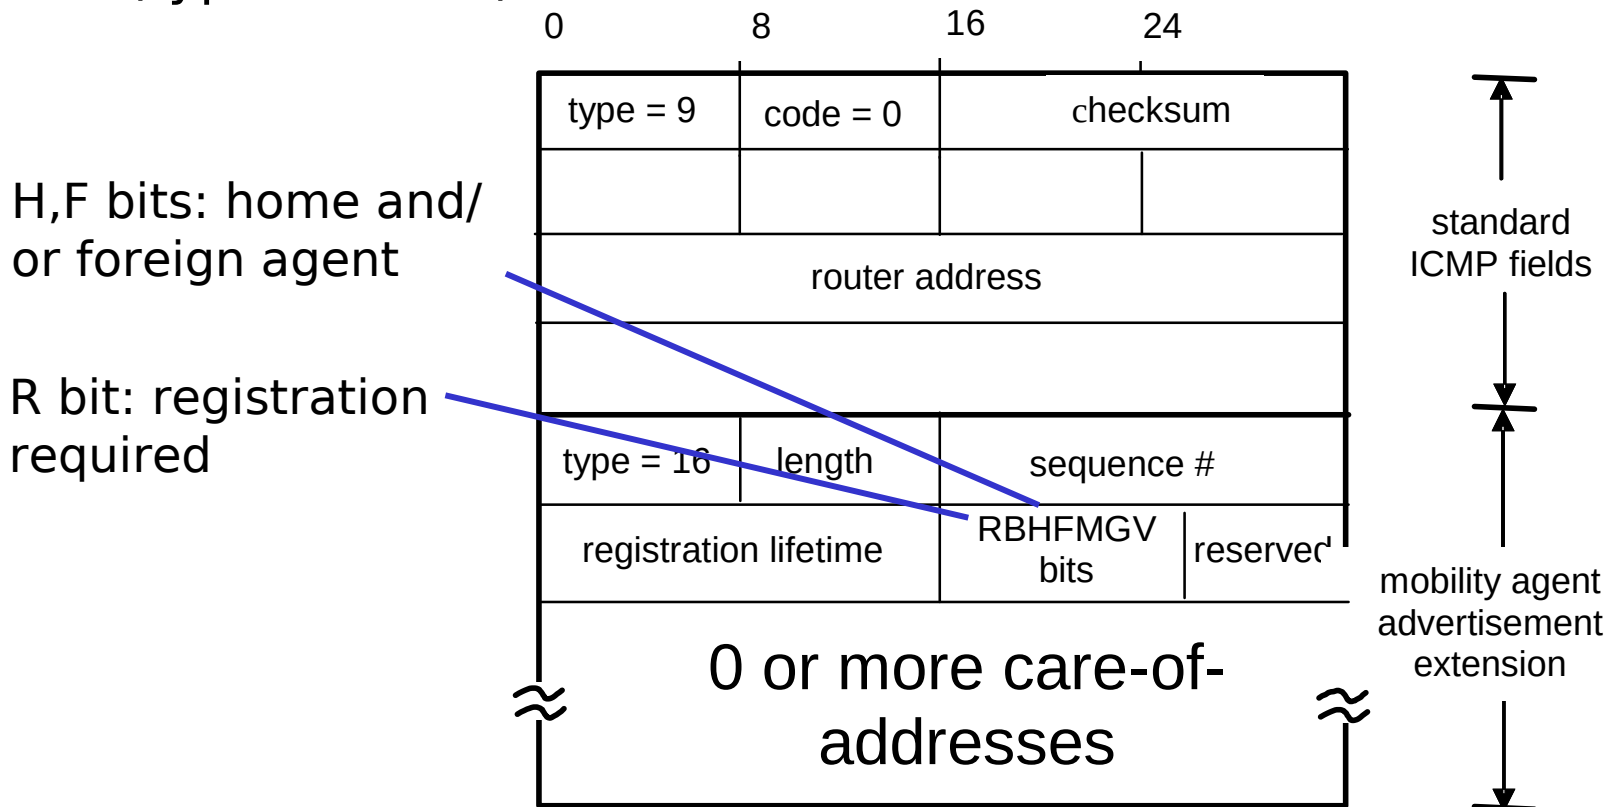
0 8 16 24

| type = 9 | code = 0 | checksum | |
|---|---|---|---|
| | | | |
| router address | | | |
| | | | |
| type = 16 | length | sequence # | |
| registration lifetime | | RBHFMGV bits | reserved |

0 or more care-of-addresses

H,F bits: home and/ or foreign agent

R bit: registration required

standard ICMP fields

mobility agent advertisement extension